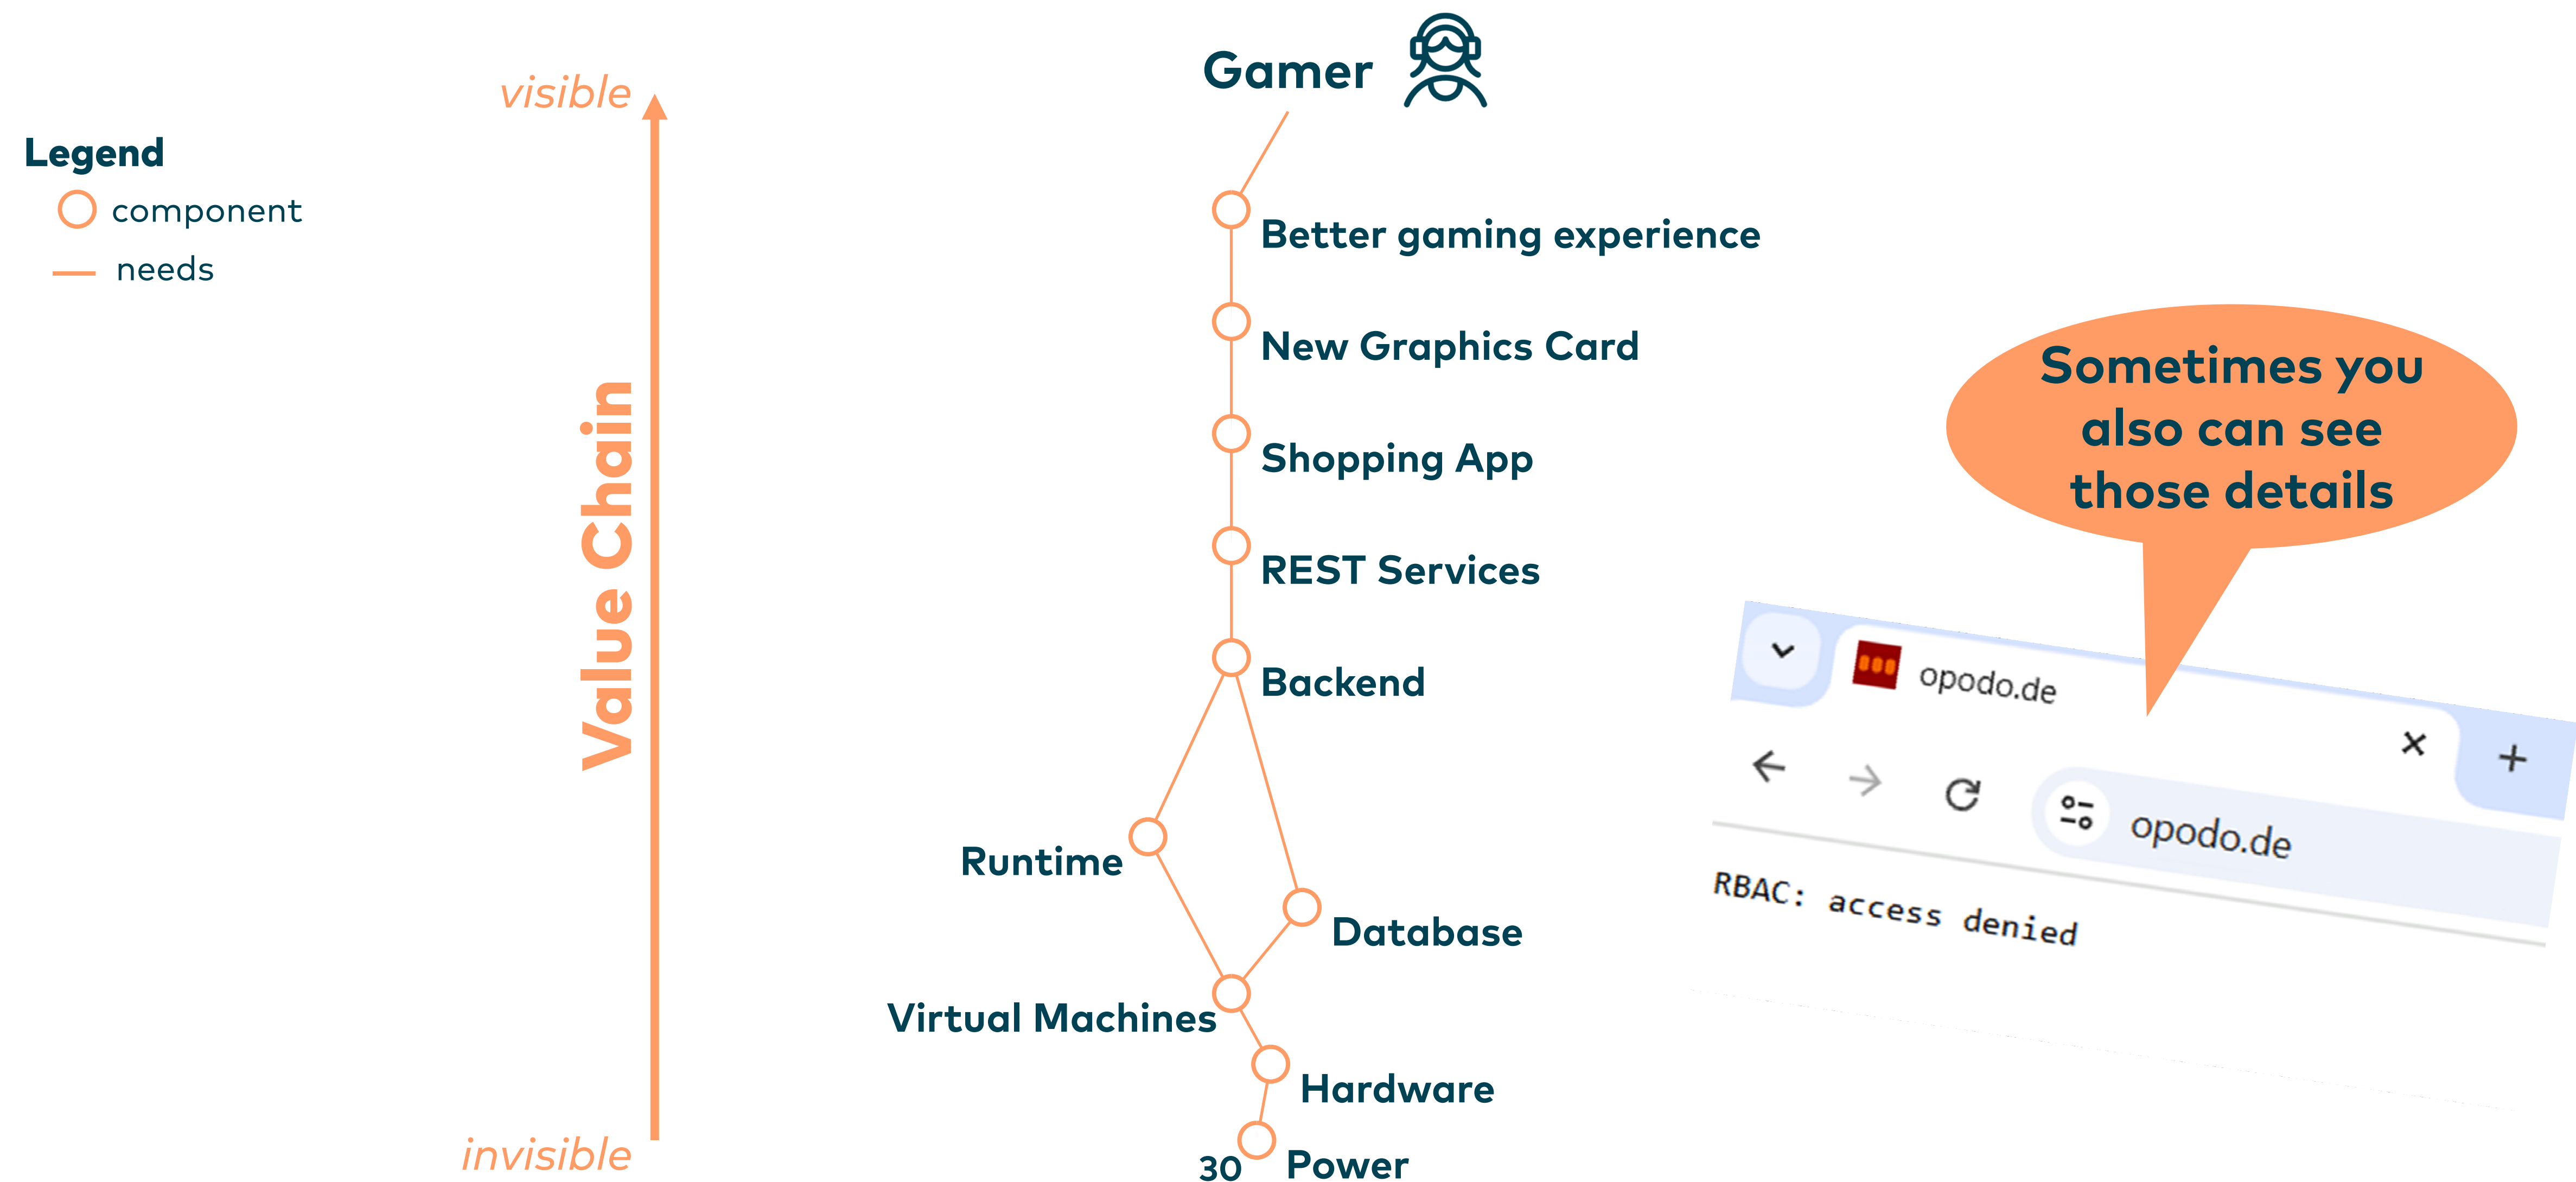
Legend
component
needs

visible
Value Chain
invisible

Gamer
Better gaming experience
New Graphics Card
Shopping App
REST Services
Backend
Runtime
Database
Virtual Machines
Hardware
Power
30

Sometimes you also can see those details

opodo.de
opodo.de
RBAC: access denied